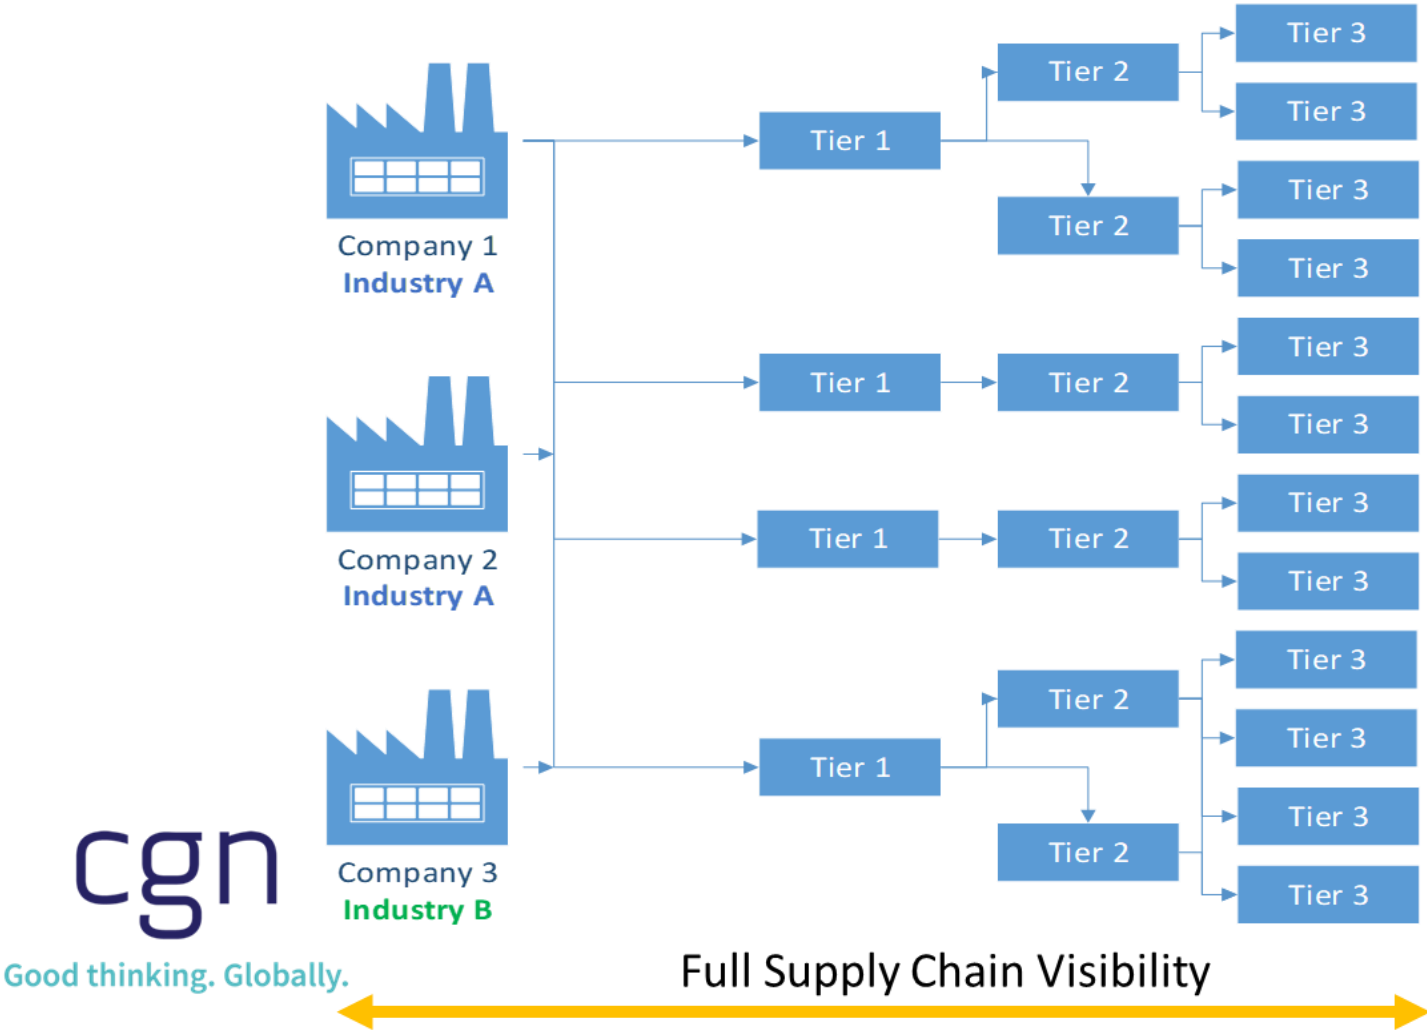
Company 1
Industry A

Company 2
Industry A

Company 3
Industry B

Tier 1
Tier 2
Tier 3
Tier 3
Tier 2
Tier 3
Tier 3

Tier 1
Tier 2
Tier 3
Tier 3

Tier 1
Tier 2
Tier 3
Tier 3

Tier 1
Tier 2
Tier 3
Tier 3
Tier 2
Tier 3
Tier 3

cgn
Good thinking. Globally.

Full Supply Chain Visibility